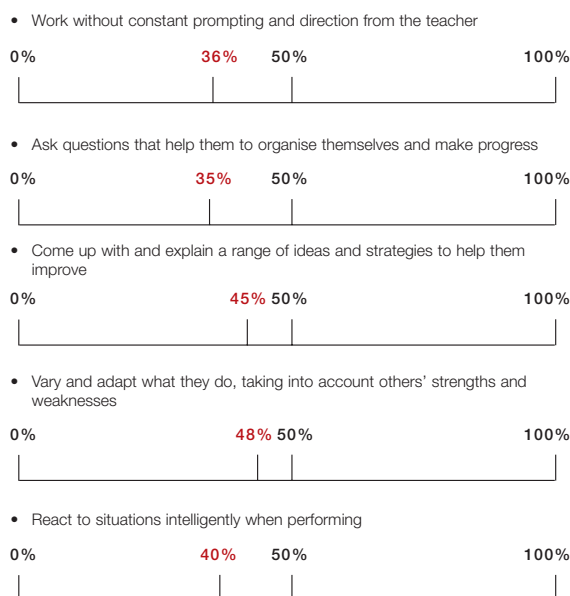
• Work without constant prompting and direction from the teacher

0% 36% 50% 100%

• Ask questions that help them to organise themselves and make progress

0% 35% 50% 100%

• Come up with and explain a range of ideas and strategies to help them improve

0% 45% 50% 100%

• Vary and adapt what they do, taking into account others' strengths and weaknesses

0% 48% 50% 100%

• React to situations intelligently when performing

0% 40% 50% 100%